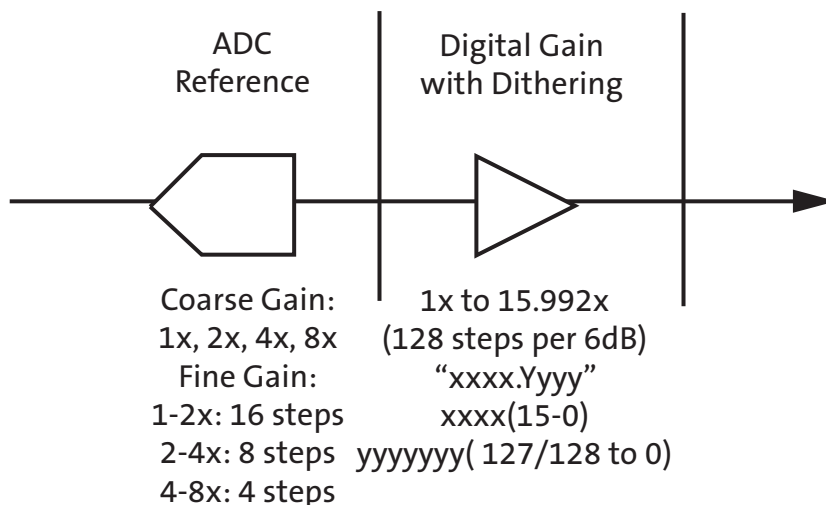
ADC
Reference

Digital Gain
with Dithering

Coarse Gain:
1x, 2x, 4x, 8x
Fine Gain:
1-2x: 16 steps
2-4x: 8 steps
4-8x: 4 steps

1x to 15.992x
(128 steps per 6dB)
“xxxx.Yyyy”
xxxx(15-0)
yyyyyyy( 127/128 to 0)